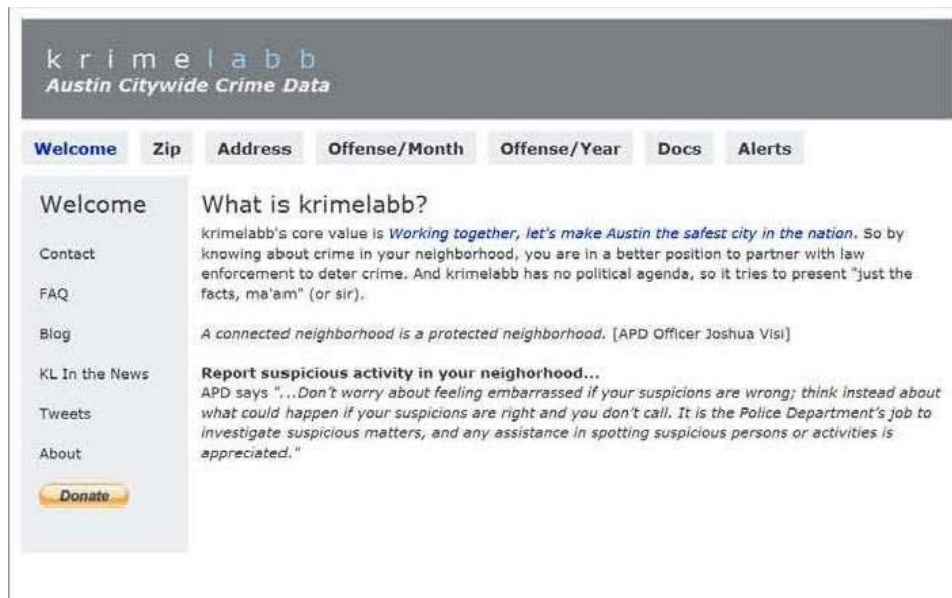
k r i m e l a b b
Austin Citywide Crime Data

Welcome | Zip | Address | Offense/Month | Offense/Year | Docs | Alerts

Welcome

Contact

FAQ

Blog

KL In the News

Tweets

About

Donate

What is krimelabb?

krimelabb's core value is Working together, let's make Austin the safest city in the nation. So by knowing about crime in your neighborhood, you are in a better position to partner with law enforcement to deter crime. And krimelabb has no political agenda, so it tries to present "just the facts, ma'am" (or sir).

A connected neighborhood is a protected neighborhood. [APD Officer Joshua Visi]

Report suspicious activity in your neighborhood...
APD says "...Don't worry about feeling embarrassed if your suspicions are wrong; think instead about what could happen if your suspicions are right and you don't call. It is the Police Department's job to investigate suspicious matters, and any assistance in spotting suspicious persons or activities is appreciated."